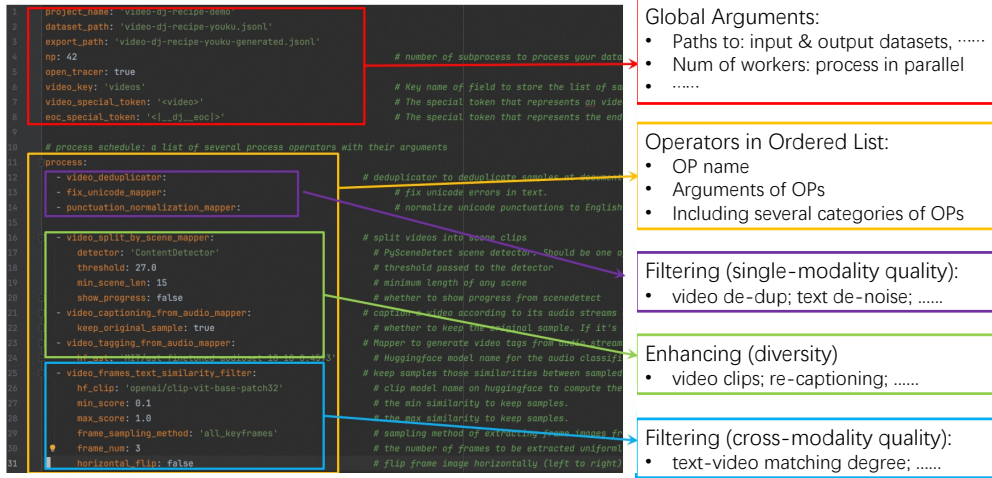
1 project_name: 'video-dj-recipe-demo'
2 dataset_path: 'video-dj-recipe-youku.jsonl'
3 export_path: 'video-dj-recipes-youku-generated.jsonl'
4 np: 42 # number of subprocess to process your data
5 open_tracer: true
6 video_key: 'videos' # Key name of field to store the list of sa
7 video_special_token: '<video>' # The special token that represents an vide
8 eoc_special_token: '<|__dj__eoc|>' # The special token that represents the end
9
10 # process schedule: a list of several process operators with their arguments
11 process:
12 - video_deduplicator: # deduplicator to deduplicate samples at documen
13 - fix_unicode_mapper: # fix unicode errors in text.
14 - punctuation_normalization_mapper: # normalize unicode punctuations to English
15
16 - video_split_by_scene_mapper: # split videos into scene clips
17 detector: 'ContentDetector' # PySceneDetect scene detector. Should be one o
18 threshold: 27.0 # threshold passed to the detector
19 min_scene_len: 15 # minimum length of any scene
20 show_progress: false # whether to show progress from scenedetect
21 - video_captioning_from_audio_mapper: # caption a video according to its audio streams
22 keep_original_sample: true # whether to keep the original sample. If it's
23 - video_tagging_from_audio_mapper: # Mapper to generate video tags from audio stream
24 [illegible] # Huggingface model name for the audio classifi
25 - video_frames_text_similarity_filter: # keep samples those similarities between sampled
26 hf_clip: 'openai/clip-vit-base-patch32' # clip model name on huggingface to compute the
27 min_score: 0.1 # the min similarity to keep samples.
28 max_score: 1.0 # the max similarity to keep samples.
29 frame_sampling_method: 'all_keyframes' # sampling method of extracting frame images fr
30 frame_num: 3 # the number of frames to be extracted uniform
31 horizontal_flip: false # flip frame image horizontally (left to right)

Global Arguments:
• Paths to: input & output datasets, ……
• Num of workers: process in parallel
• ……

Operators in Ordered List:
• OP name
• Arguments of OPs
• Including several categories of OPs

Filtering (single-modality quality):
• video de-dup; text de-noise; ……

Enhancing (diversity)
• video clips; re-captioning; ……

Filtering (cross-modality quality):
• text-video matching degree; ……